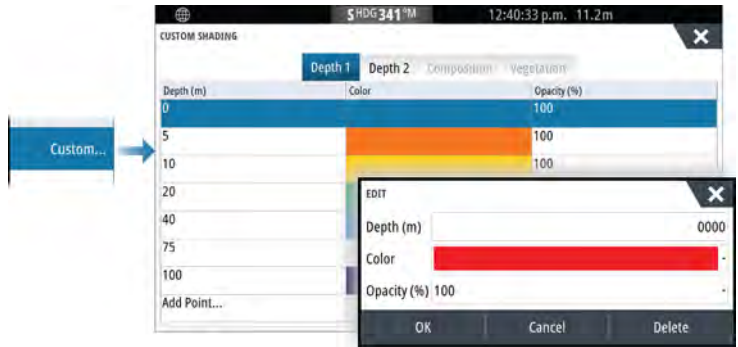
5 HDG 341 °M 12:40:33 p.m. 11.2m

CUSTOM SHADING

Depth 1 Depth 2 Composition Vegetation

| Depth (m) | Color | Opacity (%) |
|---|---|---|
| 0 | | 100 |
| 5 | | 100 |
| 10 | | 100 |
| 20 | | |
| 40 | | |
| 75 | | |
| 100 | | |
| Add Point... | | |

Custom...

EDIT

Depth (m) 0000

Color

Opacity (%) 100

OK Cancel Delete